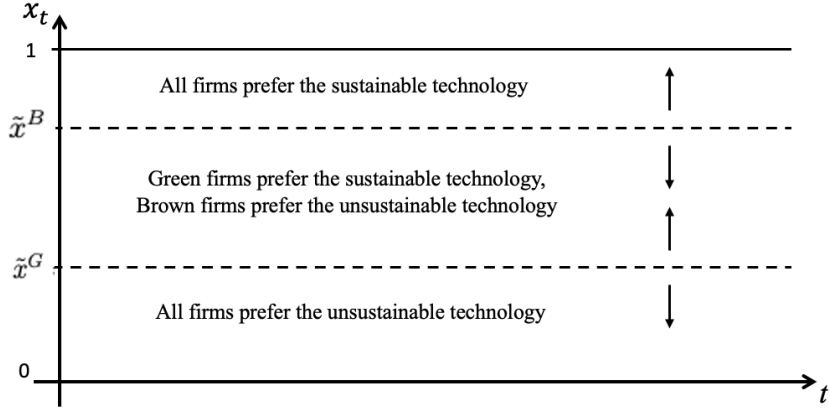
$x_t$

1

All firms prefer the sustainable technology

$\tilde{x}^B$

Green firms prefer the sustainable technology,
Brown firms prefer the unsustainable technology

$\tilde{x}^G$

All firms prefer the unsustainable technology

0

$t$